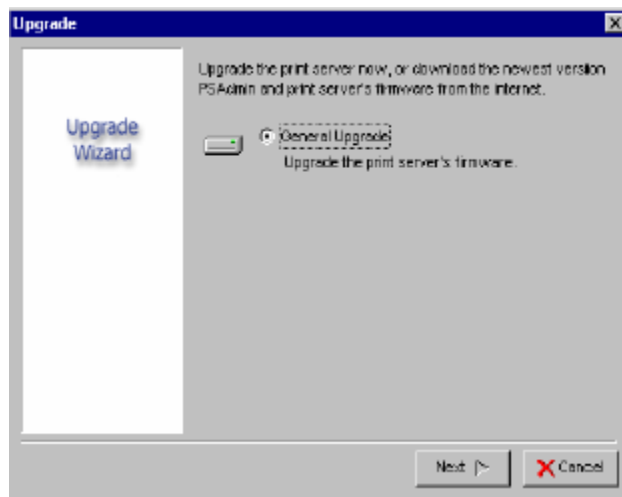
Upgrade

Upgrade Wizard

Upgrade the print server now, or download the newest version PSAdmin and print server's firmware from the internet.

General Upgrade

Upgrade the print server's firmware.

Next

Cancel